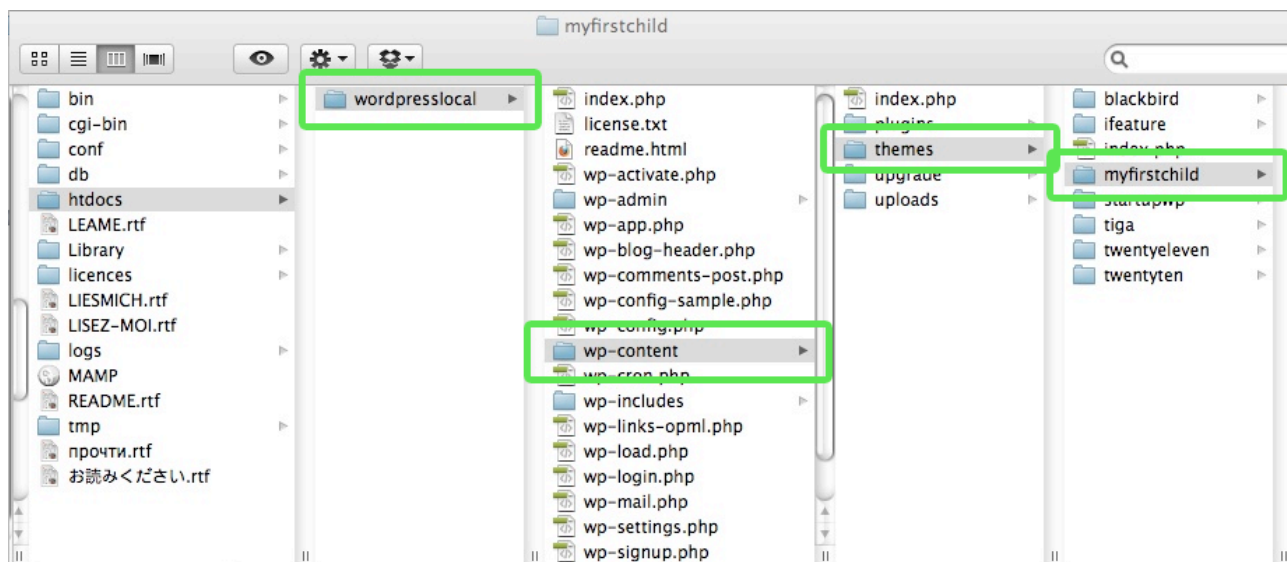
myfirstchild

bin
cgi-bin
conf
db
htdocs
LEAME.rtf
Library
licences
LIESMICH.rtf
LISEZ-MOI.rtf
logs
MAMP
README.rtf
tmp
прочти.rtf
お読みください.rtf

wordpresslocal

index.php
license.txt
readme.html
wp-activate.php
wp-admin
wp-app.php
wp-blog-header.php
wp-comments-post.php
wp-config-sample.php
wp-config.php
wp-content
wp-cron.php
wp-includes
wp-links-opml.php
wp-load.php
wp-login.php
wp-mail.php
wp-settings.php
wp-signup.php

index.php
plugins
themes
upgrade
uploads

blackbird
ifeature
index.php
myfirstchild
startupwp
tiga
twentyeleven
twentyten